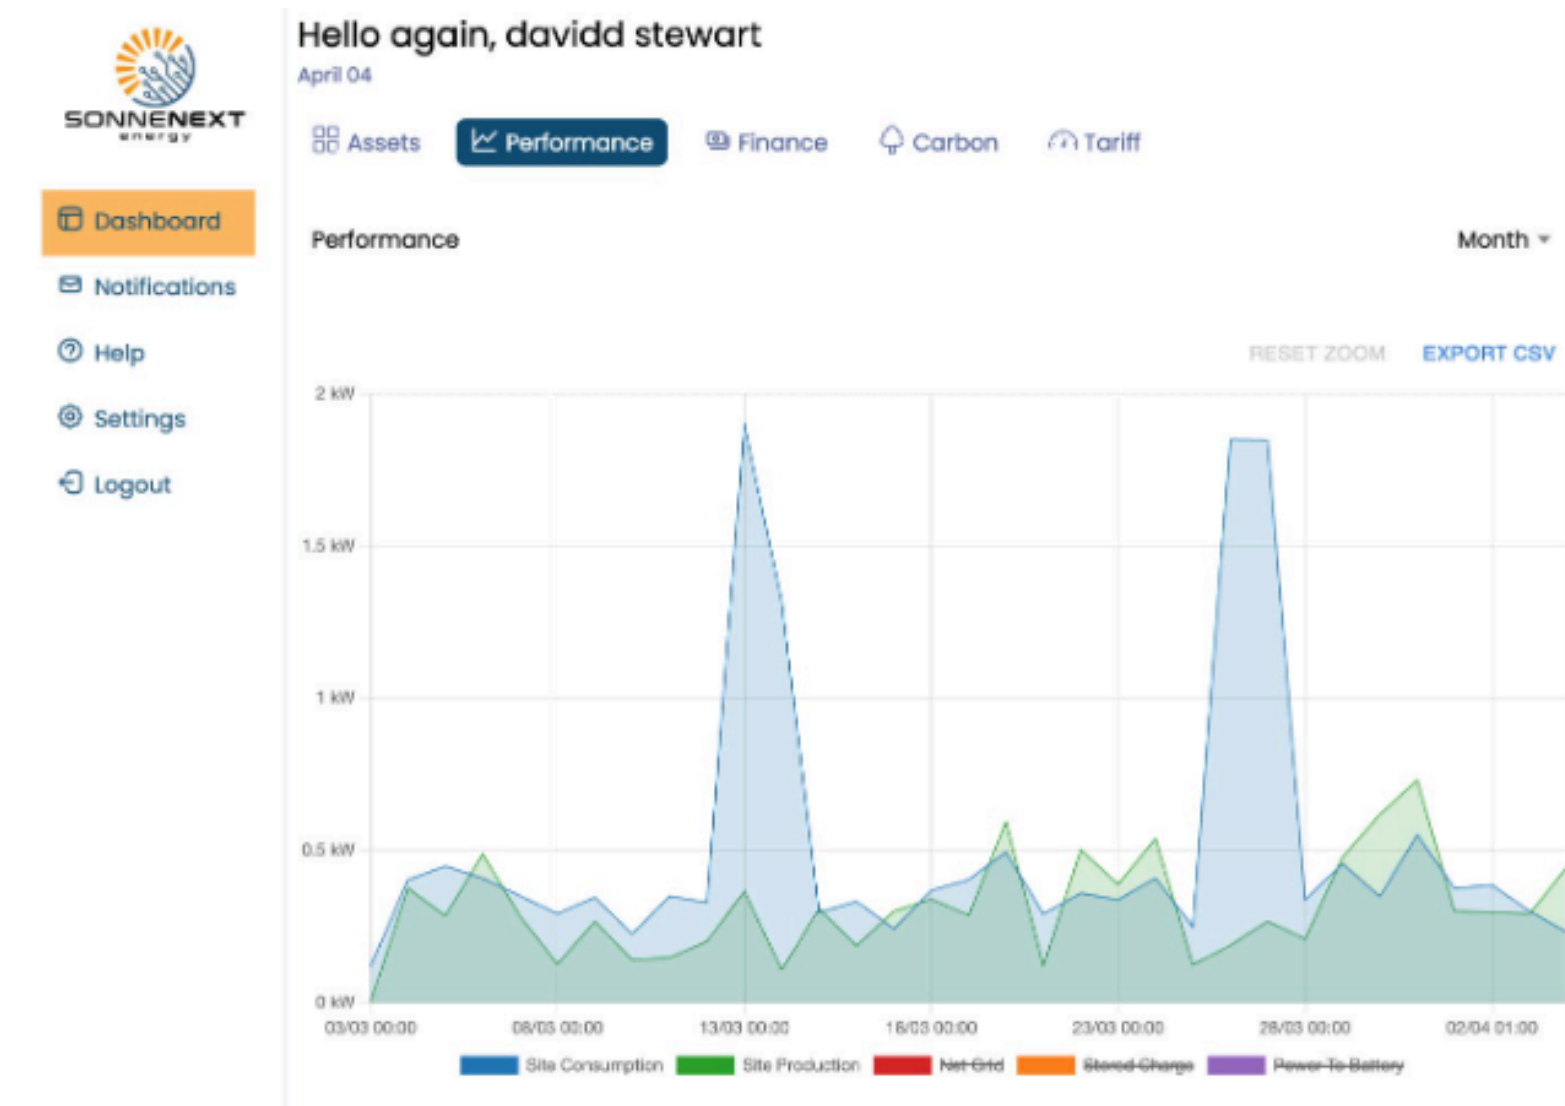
SONNENEXT
energy

Dashboard
Notifications
Help
Settings
Logout

Hello again, davidd stewart
April 04

Assets
Performance
Finance
Carbon
Tariff

Performance
Month

RESET ZOOM
EXPORT CSV

2 kW
1.5 kW
1 kW
0.5 kW
0 kW

03/03 00:00
08/03 00:00
13/03 00:00
18/03 00:00
23/03 00:00
28/03 00:00
02/04 01:00

Site Consumption
Site Production
Net Grid
Stored Charge
Power To Battery